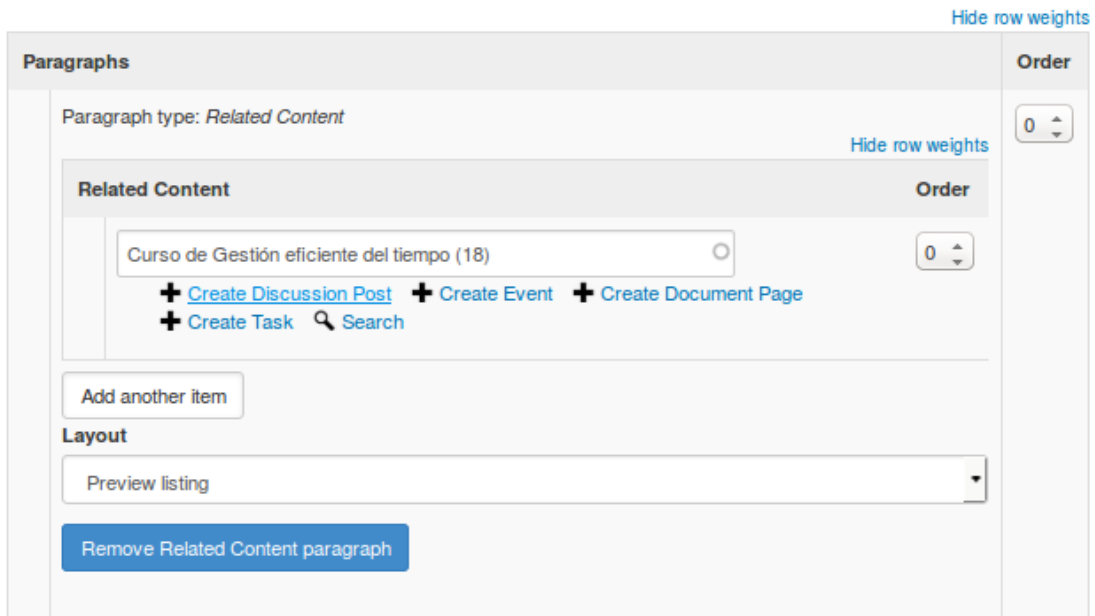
Hide row weights

| Paragraphs | Order |
|---|---|
| Paragraph type: *Related Content* | 0 |

Hide row weights

| Related Content | Order |
|---|---|
| Curso de Gestión eficiente del tiempo (18) | 0 |

Create Discussion Post Create Event Create Document Page
Create Task Search

Add another item

Layout

Preview listing

Remove Related Content paragraph